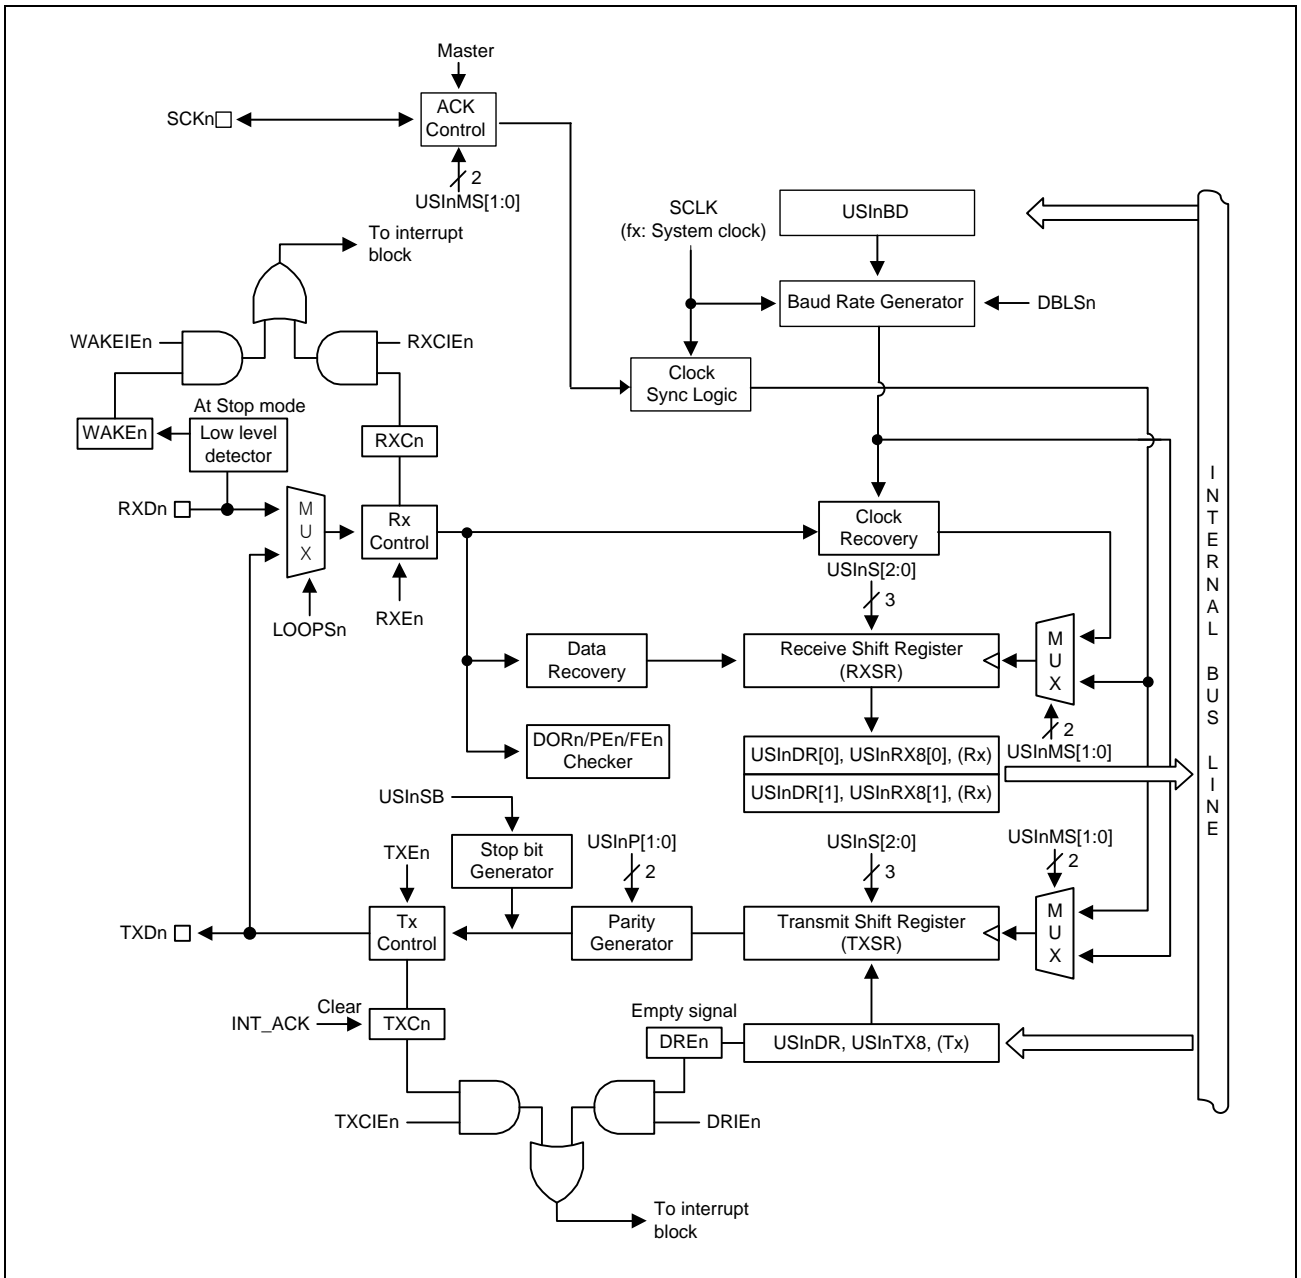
Master

SCKn

ACK Control

2

USInMS[1:0]

To interrupt block

SCLK (fx: System clock)

USInBD

Baud Rate Generator

DBLSn

WAKEIEn

RXCIEn

Clock Sync Logic

At Stop mode

WAKEn

Low level detector

RXCn

RXDn

M U X

Rx Control

Clock Recovery

LOOPSn

RXEn

USInS[2:0]

3

Data Recovery

Receive Shift Register (RXSR)

M U X

2

DORn/PEn/FEn Checker

USInDR[0], USInRX8[0], (Rx)

USInMS[1:0]

USInDR[1], USInRX8[1], (Rx)

USInSB

USInP[1:0]

USInS[2:0]

USInMS[1:0]

TXEn

Stop bit Generator

2

3

2

TXDn

Tx Control

Parity Generator

Transmit Shift Register (TXSR)

M U X

Clear

INT_ACK

TXCn

Empty signal

DREn

USInDR, USInTX8, (Tx)

TXCIEn

DRIEn

To interrupt block

I N T E R N A L B U S L I N E